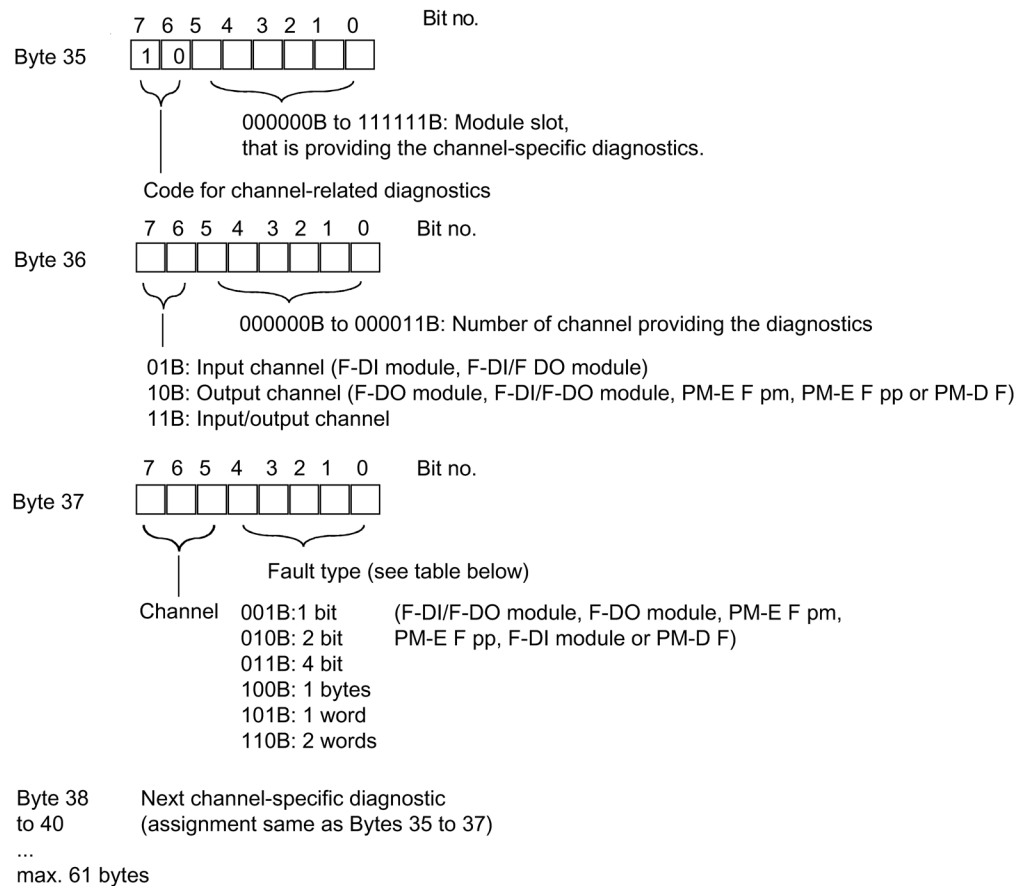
7 6 5 4 3 2 1 0 Bit no.

Byte 35

1 0

000000B to 111111B: Module slot, that is providing the channel-specific diagnostics.

Code for channel-related diagnostics

7 6 5 4 3 2 1 0 Bit no.

Byte 36

000000B to 000011B: Number of channel providing the diagnostics

01B: Input channel (F-DI module, F-DI/F DO module)
10B: Output channel (F-DO module, F-DI/F-DO module, PM-E F pm, PM-E F pp or PM-D F)
11B: Input/output channel

7 6 5 4 3 2 1 0 Bit no.

Byte 37

Fault type (see table below)

Channel 001B:1 bit (F-DI/F-DO module, F-DO module, PM-E F pm, PM-E F pp, F-DI module or PM-D F)
010B: 2 bit
011B: 4 bit
100B: 1 bytes
101B: 1 word
110B: 2 words

Byte 38 to 40 Next channel-specific diagnostic (assignment same as Bytes 35 to 37)
...
max. 61 bytes